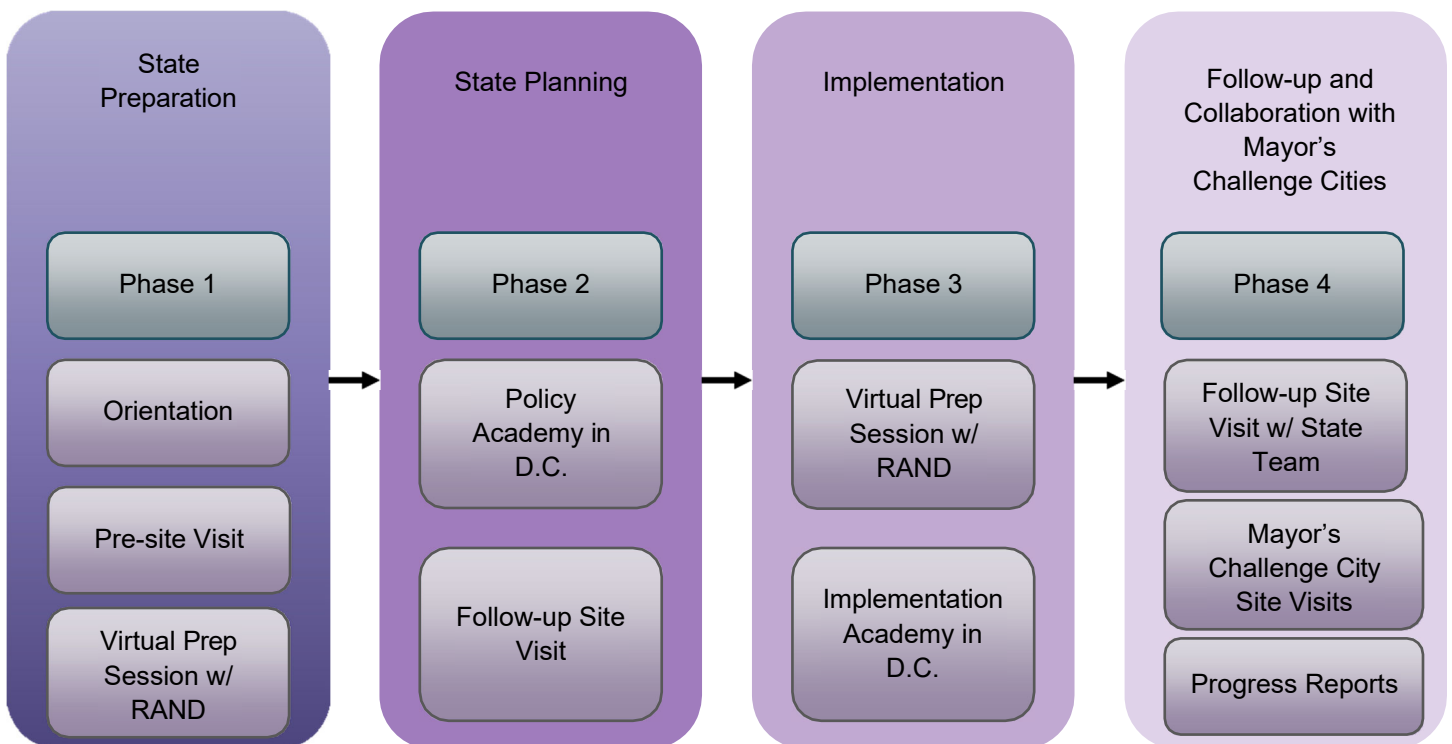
State Preparation

Phase 1

Orientation

Pre-site Visit

Virtual Prep Session w/ RAND

State Planning

Phase 2

Policy Academy in D.C.

Follow-up Site Visit

Implementation

Phase 3

Virtual Prep Session w/ RAND

Implementation Academy in D.C.

Follow-up and Collaboration with Mayor’s Challenge Cities

Phase 4

Follow-up Site Visit w/ State Team

Mayor’s Challenge City Site Visits

Progress Reports